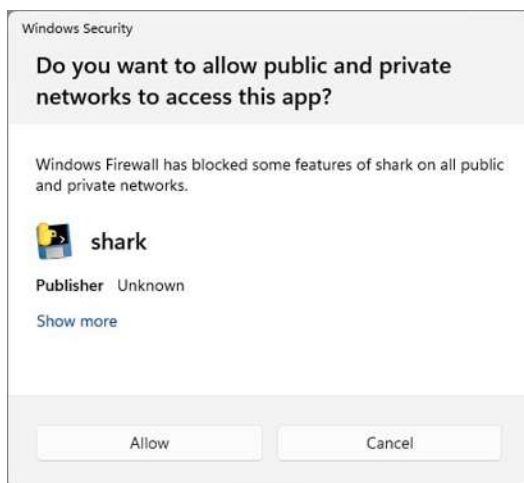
Windows Security

Do you want to allow public and private networks to access this app?

Windows Firewall has blocked some features of shark on all public and private networks.

shark

Publisher Unknown

Show more

Allow

Cancel